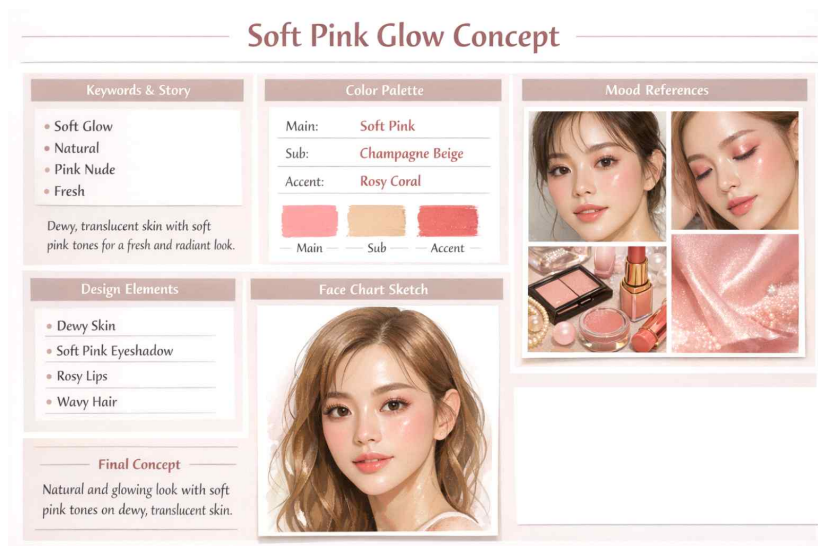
Soft Pink Glow Concept

Keywords & Story

• Soft Glow
• Natural
• Pink Nude
• Fresh

Dewy, translucent skin with soft pink tones for a fresh and radiant look.

Color Palette

| Main: | Soft Pink |
|---|---|
| Sub: | Champagne Beige |
| Accent: | Rosy Coral |

Main Sub Accent

Mood References

Design Elements

• Dewy Skin
• Soft Pink Eyeshadow
• Rosy Lips
• Wavy Hair

Face Chart Sketch

Final Concept

Natural and glowing look with soft pink tones on dewy, translucent skin.